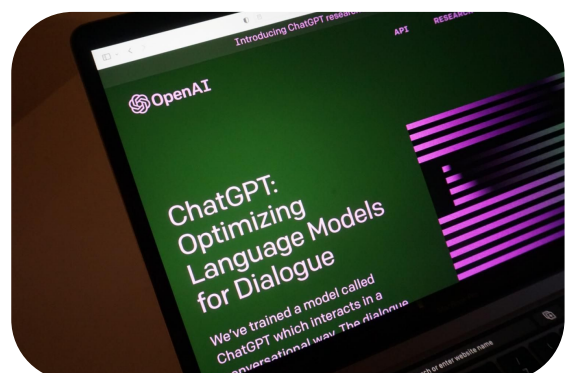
Introducing ChatGPT resea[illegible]

API

RESEARCH

OpenAI

ChatGPT: Optimizing Language Models for Dialogue

We've trained a model called ChatGPT which interacts in a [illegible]nversational way. The dialogue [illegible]

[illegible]ch or enter website name